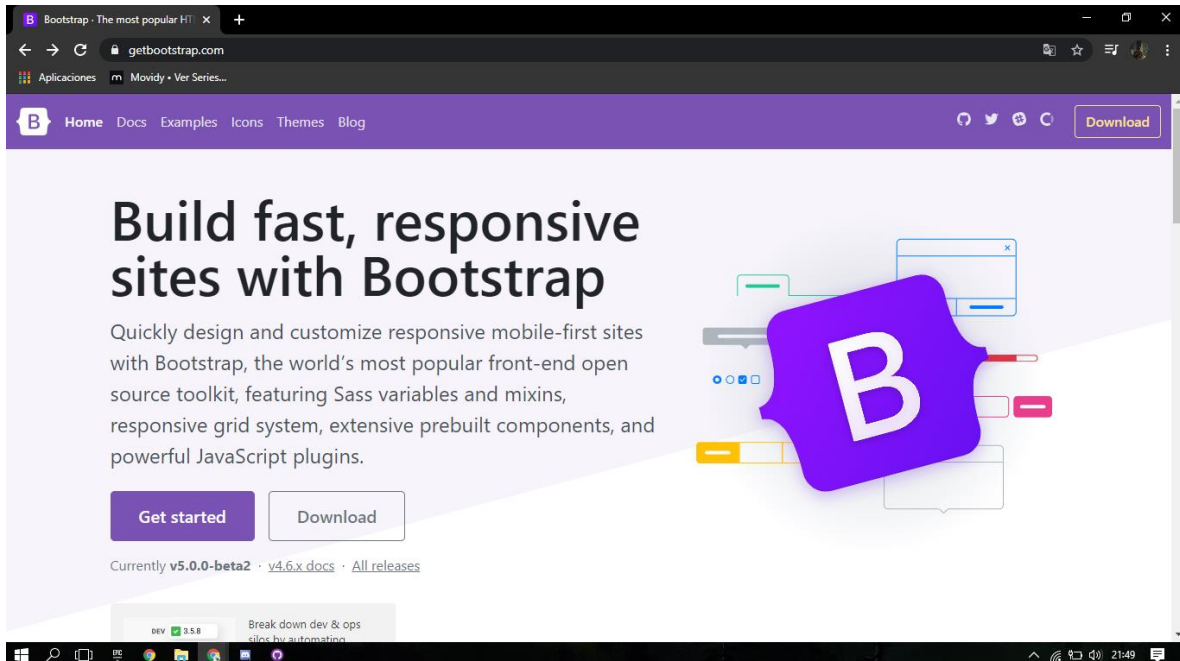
Bootstrap · The most popular HT ×
+
getbootstrap.com
Aplicaciones
Movidy • Ver Series...

B Home Docs Examples Icons Themes Blog
Download

Build fast, responsive sites with Bootstrap

Quickly design and customize responsive mobile-first sites with Bootstrap, the world's most popular front-end open source toolkit, featuring Sass variables and mixins, responsive grid system, extensive prebuilt components, and powerful JavaScript plugins.

Get started
Download

Currently v5.0.0-beta2 · v4.6.x docs · All releases

DEV 3.5.8
Break down dev & ops silos by automating

21:49